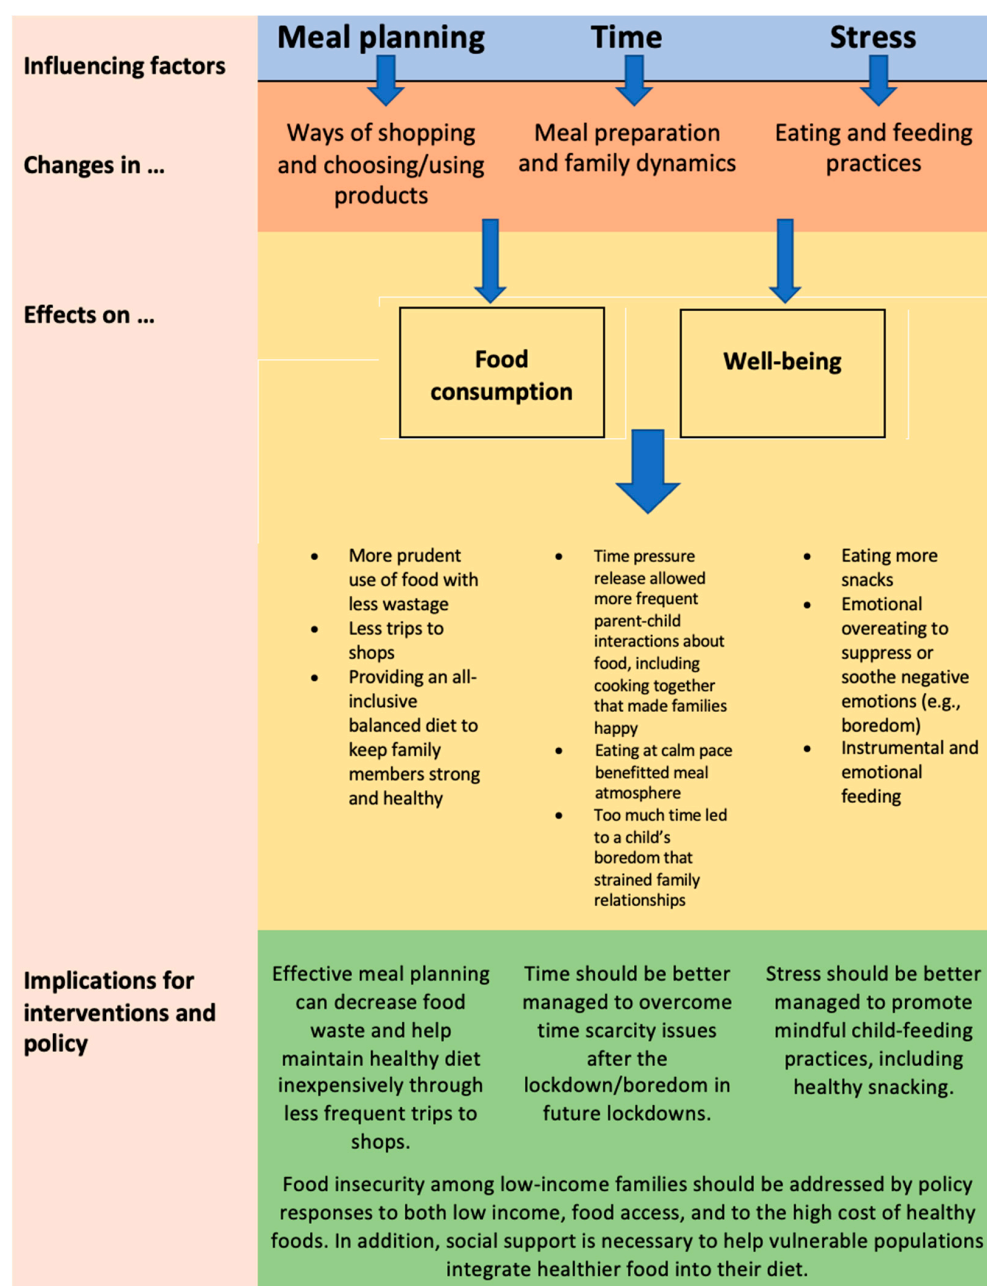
Influencing factors

Meal planning

Time

Stress

Changes in …

Ways of shopping and choosing/using products

Meal preparation and family dynamics

Eating and feeding practices

Effects on …

Food consumption

Well-being

- More prudent use of food with less wastage
- Less trips to shops
- Providing an all-inclusive balanced diet to keep family members strong and healthy

- Time pressure release allowed more frequent parent-child interactions about food, including cooking together that made families happy
- Eating at calm pace benefitted meal atmosphere
- Too much time led to a child's boredom that strained family relationships

- Eating more snacks
- Emotional overeating to suppress or soothe negative emotions (e.g., boredom)
- Instrumental and emotional feeding

Implications for interventions and policy

Effective meal planning can decrease food waste and help maintain healthy diet inexpensively through less frequent trips to shops.

Time should be better managed to overcome time scarcity issues after the lockdown/boredom in future lockdowns.

Stress should be better managed to promote mindful child-feeding practices, including healthy snacking.

Food insecurity among low-income families should be addressed by policy responses to both low income, food access, and to the high cost of healthy foods. In addition, social support is necessary to help vulnerable populations integrate healthier food into their diet.